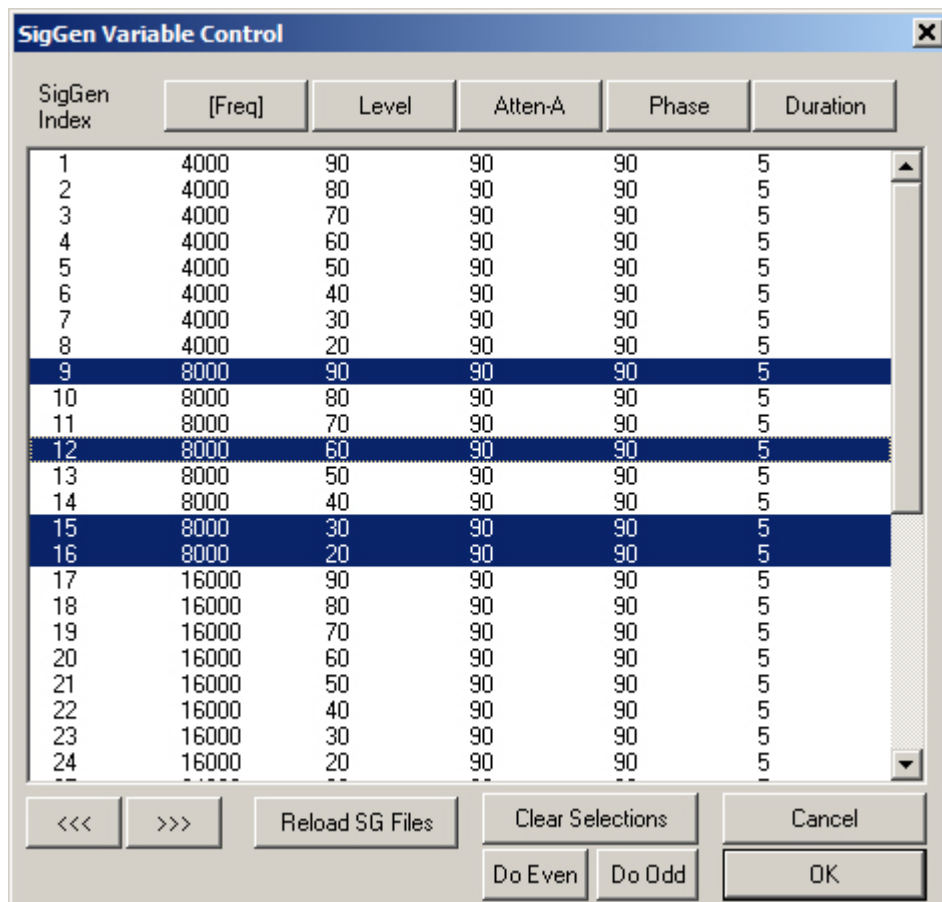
SigGen Variable Control

| SigGen Index | [Freq] | Level | Atten-A | Phase | Duration |
|---|---|---|---|---|---|
| 1 | 4000 | 90 | 90 | 90 | 5 |
| 2 | 4000 | 80 | 90 | 90 | 5 |
| 3 | 4000 | 70 | 90 | 90 | 5 |
| 4 | 4000 | 60 | 90 | 90 | 5 |
| 5 | 4000 | 50 | 90 | 90 | 5 |
| 6 | 4000 | 40 | 90 | 90 | 5 |
| 7 | 4000 | 30 | 90 | 90 | 5 |
| 8 | 4000 | 20 | 90 | 90 | 5 |
| 9 | 8000 | 90 | 90 | 90 | 5 |
| 10 | 8000 | 80 | 90 | 90 | 5 |
| 11 | 8000 | 70 | 90 | 90 | 5 |
| 12 | 8000 | 60 | 90 | 90 | 5 |
| 13 | 8000 | 50 | 90 | 90 | 5 |
| 14 | 8000 | 40 | 90 | 90 | 5 |
| 15 | 8000 | 30 | 90 | 90 | 5 |
| 16 | 8000 | 20 | 90 | 90 | 5 |
| 17 | 16000 | 90 | 90 | 90 | 5 |
| 18 | 16000 | 80 | 90 | 90 | 5 |
| 19 | 16000 | 70 | 90 | 90 | 5 |
| 20 | 16000 | 60 | 90 | 90 | 5 |
| 21 | 16000 | 50 | 90 | 90 | 5 |
| 22 | 16000 | 40 | 90 | 90 | 5 |
| 23 | 16000 | 30 | 90 | 90 | 5 |
| 24 | 16000 | 20 | 90 | 90 | 5 |
| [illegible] | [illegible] | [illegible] | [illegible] | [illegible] | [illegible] |

<<< >>> Reload SG Files Clear Selections Cancel

Do Even Do Odd OK